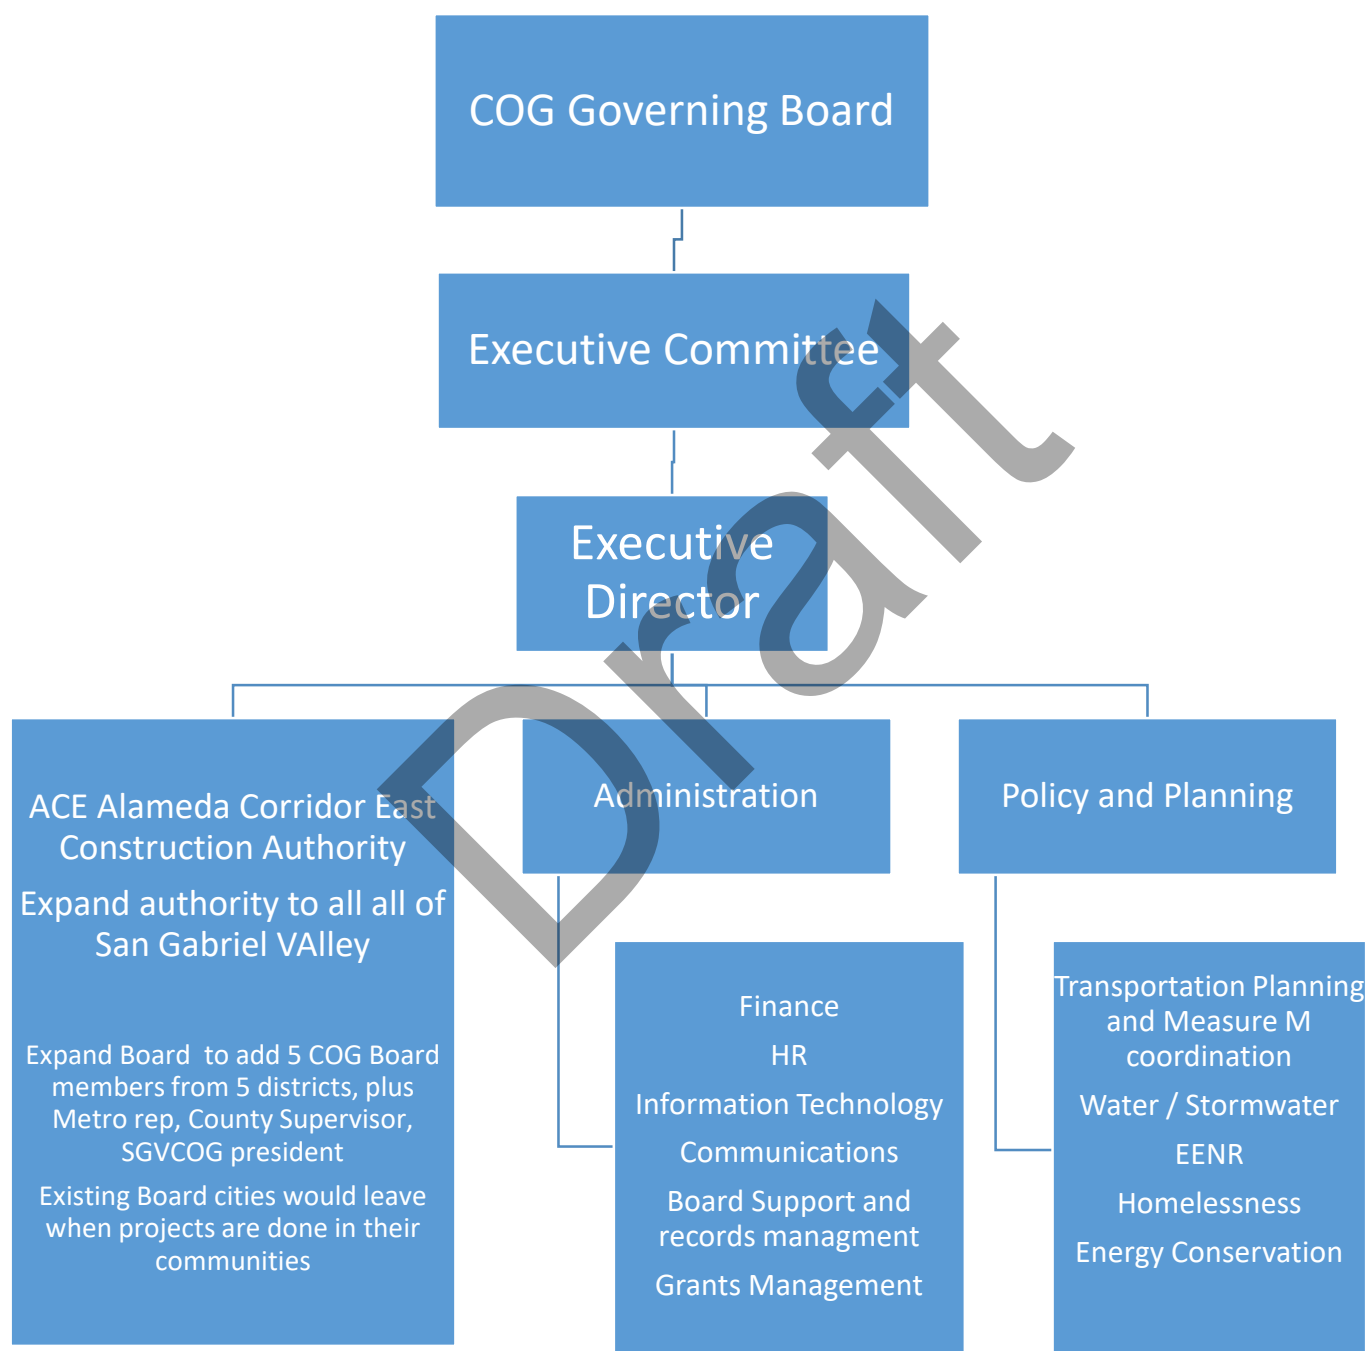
COG Governing Board

Executive Committee

Executive Director

ACE Alameda Corridor East Construction Authority

Expand authority to all all of San Gabriel VAlley

Expand Board to add 5 COG Board members from 5 districts, plus Metro rep, County Supervisor, SGVCOG president

Existing Board cities would leave when projects are done in their communities

Administration

Finance

HR

Information Technology

Communications

Board Support and records managment

Grants Management

Policy and Planning

Transportation Planning and Measure M coordination

Water / Stormwater

EENR

Homelessness

Energy Conservation

Draft